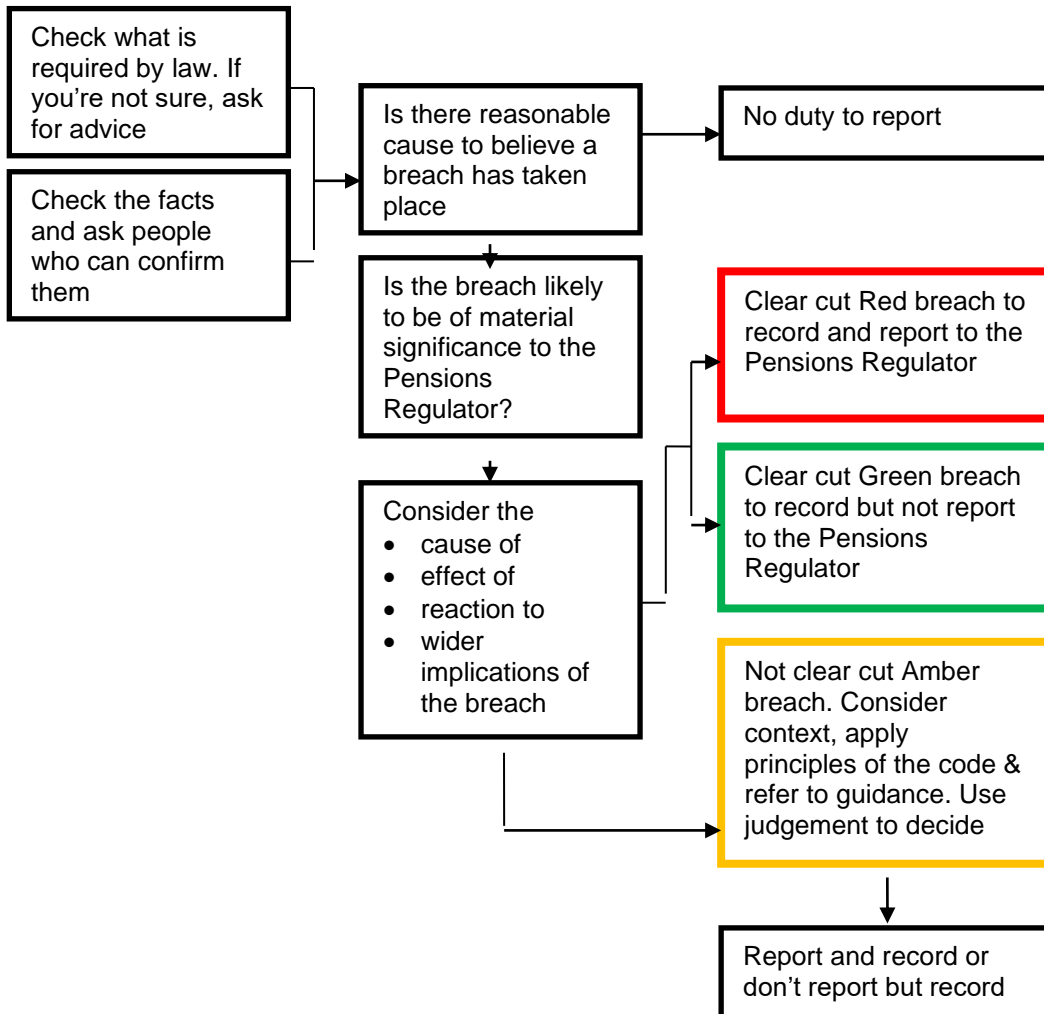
Check what is required by law. If you’re not sure, ask for advice

Check the facts and ask people who can confirm them

Is there reasonable cause to believe a breach has taken place

No duty to report

Is the breach likely to be of material significance to the Pensions Regulator?

Clear cut Red breach to record and report to the Pensions Regulator

Clear cut Green breach to record but not report to the Pensions Regulator

Consider the
- cause of
- effect of
- reaction to
- wider implications of the breach

Not clear cut Amber breach. Consider context, apply principles of the code & refer to guidance. Use judgement to decide

Report and record or don’t report but record